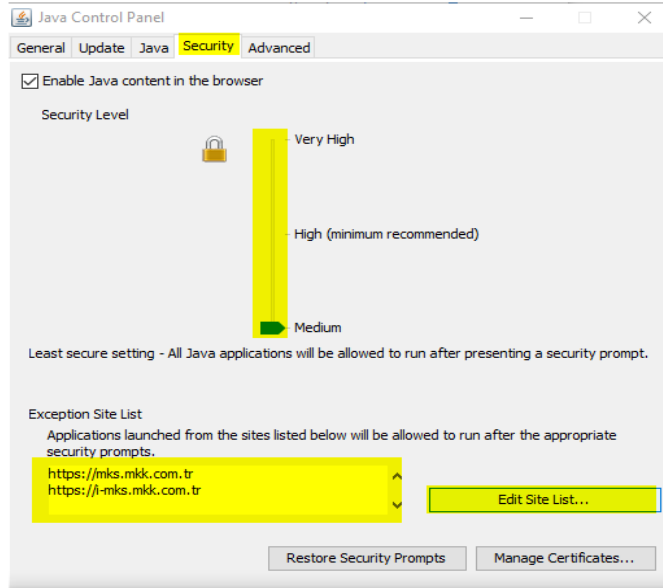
Java Control Panel

General Update Java Security Advanced

Enable Java content in the browser

Security Level

Very High

High (minimum recommended)

Medium

Least secure setting - All Java applications will be allowed to run after presenting a security prompt.

Exception Site List

Applications launched from the sites listed below will be allowed to run after the appropriate security prompts.

https://mks.mkk.com.tr
https://i-mks.mkk.com.tr

Edit Site List...

Restore Security Prompts

Manage Certificates...